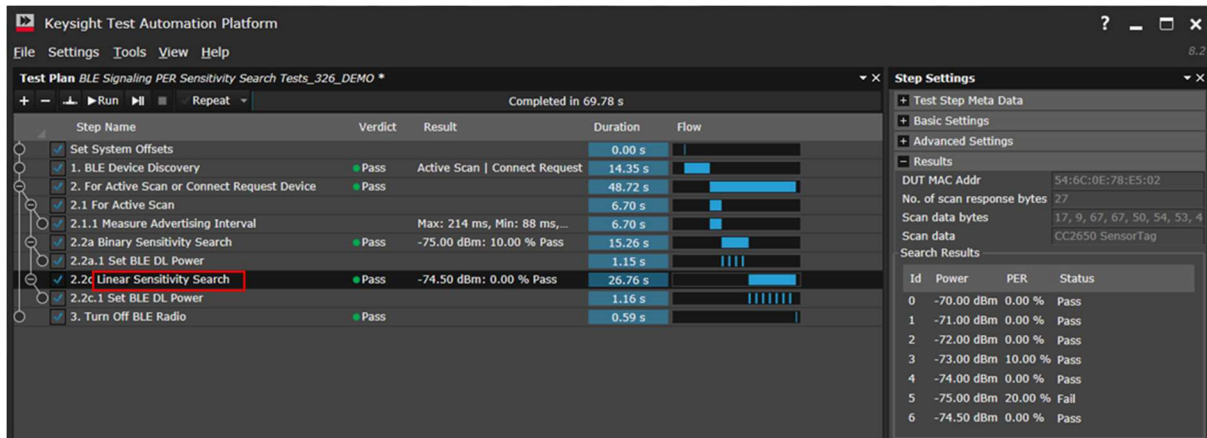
Keysight Test Automation Platform

? _ □ ×

File Settings Tools View Help

8.2

Test Plan BLE Signaling PER Sensitivity Search Tests_326_DEMO *

+ − ▶Run ▶|| ■ Repeat

Completed in 69.78 s

| Step Name | Verdict | Result | Duration | Flow |
|---|---|---|---|---|
| Set System Offsets | | | 0.00 s | |
| 1. BLE Device Discovery | Pass | Active Scan \| Connect Request | 14.35 s | |
| 2. For Active Scan or Connect Request Device | Pass | | 48.72 s | |
| 2.1 For Active Scan | | | 6.70 s | |
| 2.1.1 Measure Advertising Interval | | Max: 214 ms, Min: 88 ms,... | 6.70 s | |
| 2.2a Binary Sensitivity Search | Pass | -75.00 dBm: 10.00 % Pass | 15.26 s | |
| 2.2a.1 Set BLE DL Power | | | 1.15 s | |
| 2.2c Linear Sensitivity Search | Pass | -74.50 dBm: 0.00 % Pass | 26.76 s | |
| 2.2c.1 Set BLE DL Power | | | 1.16 s | |
| 3. Turn Off BLE Radio | Pass | | 0.59 s | |

Step Settings

Test Step Meta Data
Basic Settings
Advanced Settings
Results

| | |
|---|---|
| DUT MAC Addr | 54:6C:0E:78:E5:02 |
| No. of scan response bytes | 27 |
| Scan data bytes | 17, 9, 67, 67, 50, 54, 53, 4 |
| Scan data | CC2650 SensorTag |

Search Results

| Id | Power | PER | Status |
|---|---|---|---|
| 0 | -70.00 dBm | 0.00 % | Pass |
| 1 | -71.00 dBm | 0.00 % | Pass |
| 2 | -72.00 dBm | 0.00 % | Pass |
| 3 | -73.00 dBm | 10.00 % | Pass |
| 4 | -74.00 dBm | 0.00 % | Pass |
| 5 | -75.00 dBm | 20.00 % | Fail |
| 6 | -74.50 dBm | 0.00 % | Pass |